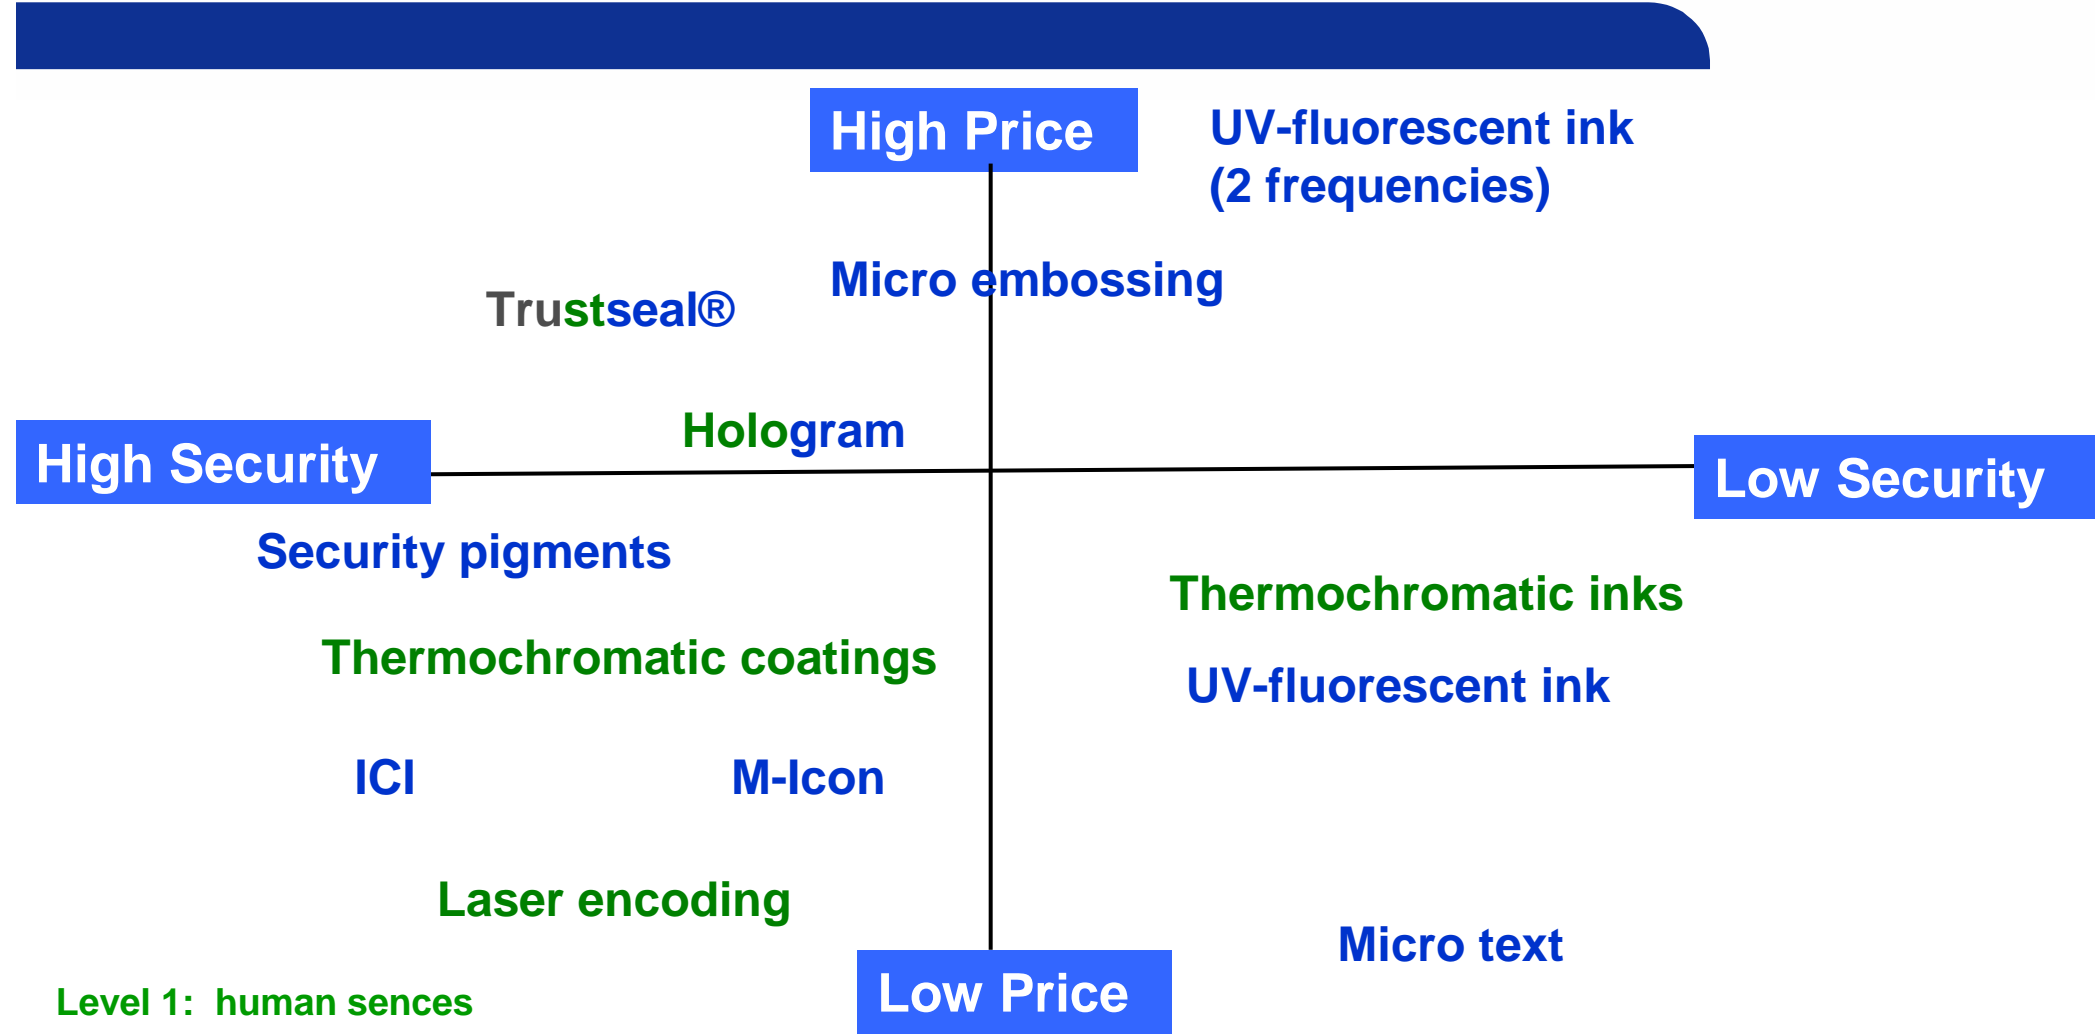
High Price

UV-fluorescent ink (2 frequencies)

Micro embossing

Trustseal®

Hologram

High Security

Low Security

Security pigments

Thermochromatic inks

Thermochromatic coatings

UV-fluorescent ink

ICI

M-Icon

Laser encoding

Micro text

Level 1: human sences

Low Price